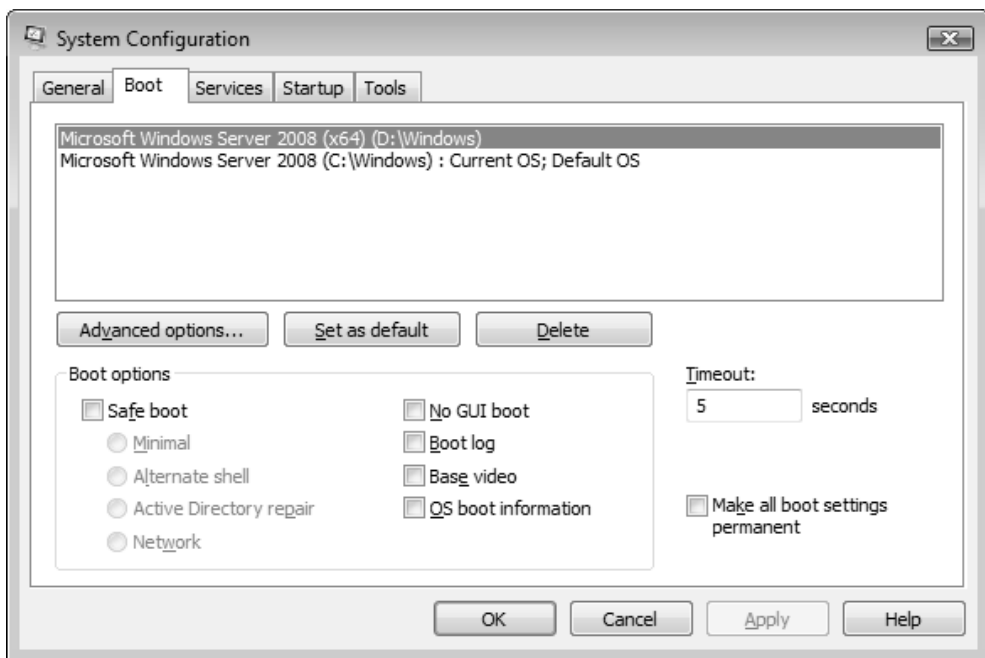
System Configuration

General Boot Services Startup Tools

Microsoft Windows Server 2008 (x64) (D:\Windows)
Microsoft Windows Server 2008 (C:\Windows) : Current OS; Default OS

Advanced options... Set as default Delete

Boot options

Safe boot
Minimal
Alternate shell
Active Directory repair
Network

No GUI boot
Boot log
Base video
OS boot information

Timeout:
5 seconds

Make all boot settings permanent

OK Cancel Apply Help